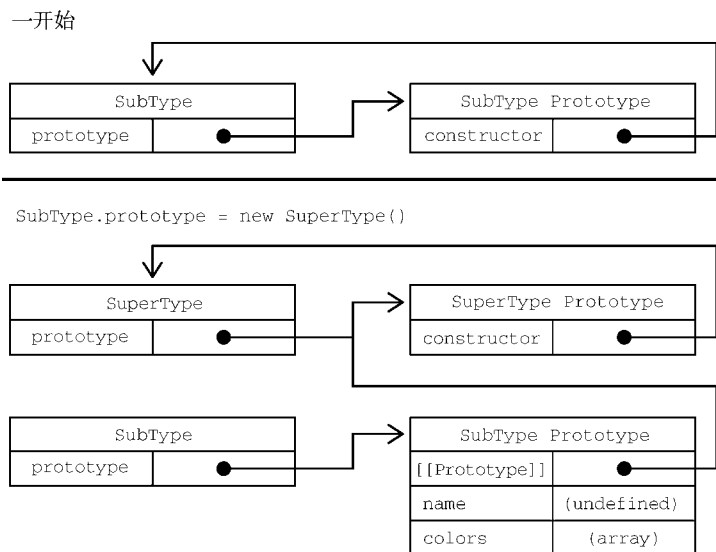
一开始

| SubType | |
|---|---|
| prototype | |

| SubType Prototype | |
|---|---|
| constructor | |

SubType.prototype = new SuperType()

| SuperType | |
|---|---|
| prototype | |

| SuperType Prototype | |
|---|---|
| constructor | |

| SubType | |
|---|---|
| prototype | |

| SubType Prototype | |
|---|---|
| [[Prototype]] | |
| name | (undefined) |
| colors | (array) |